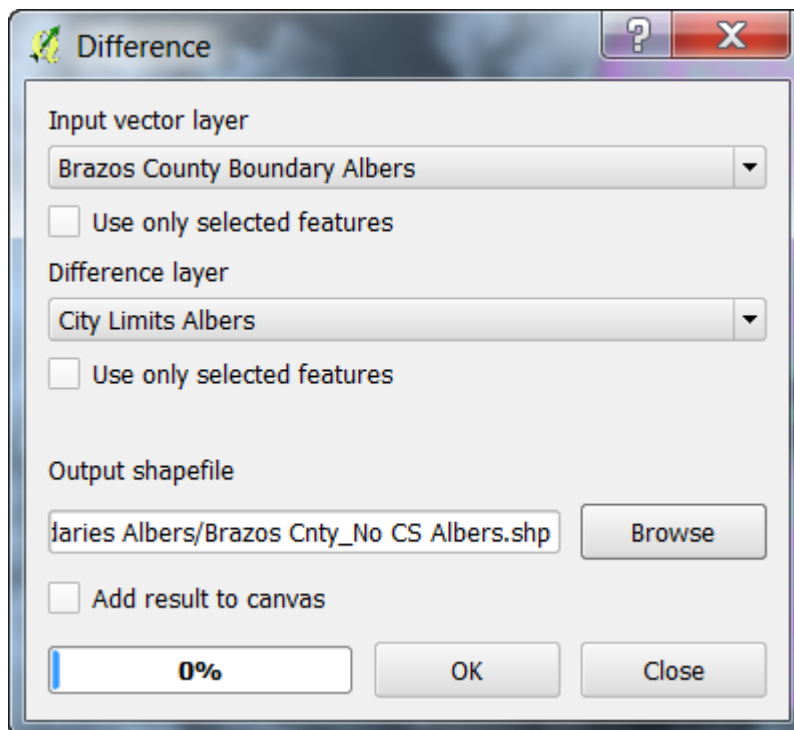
Difference

?

X

Input vector layer

Brazos County Boundary Albers

Use only selected features

Difference layer

City Limits Albers

Use only selected features

Output shapefile

daries Albers/Brazos Cnty_No CS Albers.shp

Browse

Add result to canvas

0%

OK

Close